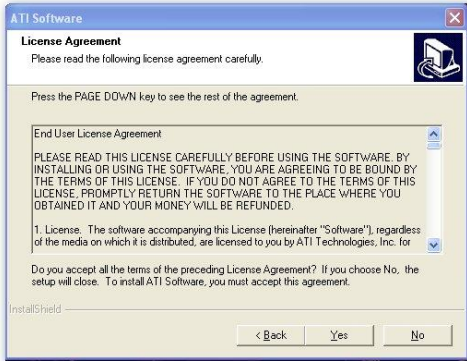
ATI Software

License Agreement

Please read the following license agreement carefully.

Press the PAGE DOWN key to see the rest of the agreement.

End User License Agreement

PLEASE READ THIS LICENSE CAREFULLY BEFORE USING THE SOFTWARE. BY INSTALLING OR USING THE SOFTWARE, YOU ARE AGREEING TO BE BOUND BY THE TERMS OF THIS LICENSE. IF YOU DO NOT AGREE TO THE TERMS OF THIS LICENSE, PROMPTLY RETURN THE SOFTWARE TO THE PLACE WHERE YOU OBTAINED IT AND YOUR MONEY WILL BE REFUNDED.

1. License. The software accompanying this License (hereinafter "Software"), regardless of the media on which it is distributed, are licensed to you by ATI Technologies, Inc. for

Do you accept all the terms of the preceding License Agreement? If you choose No, the setup will close. To install ATI Software, you must accept this agreement.

InstallShield

< Back Yes No